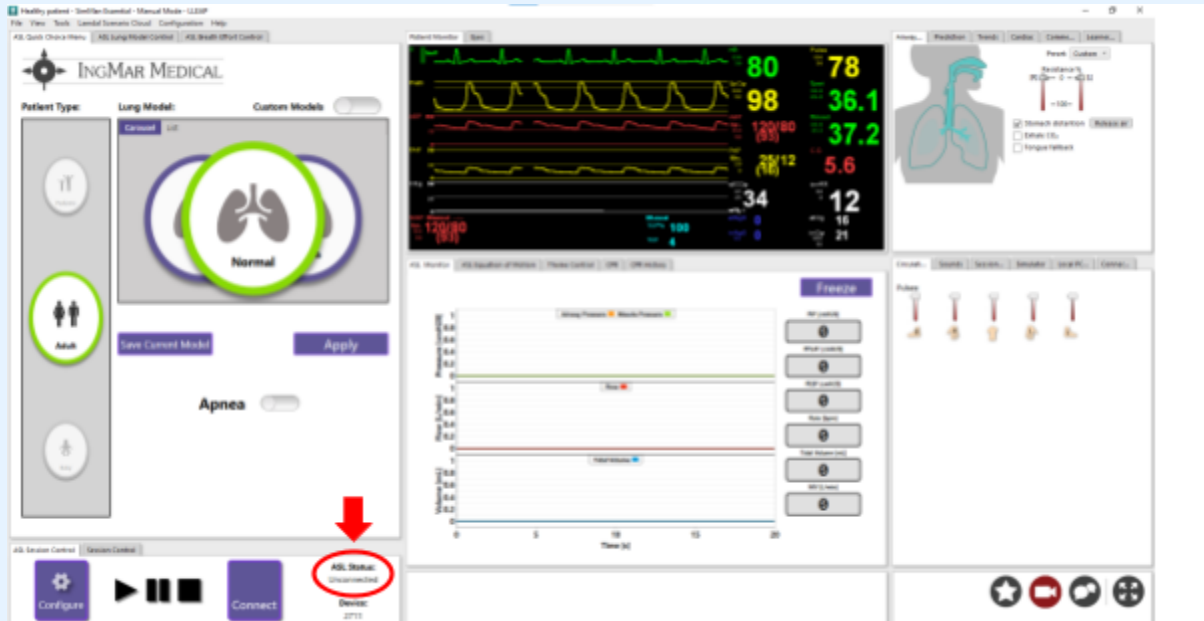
Healthy patient - SimMan Essential - Manual Mode - LLEAP

File View Tools Laerdal Scenario Cloud Configuration Help

ASL Quick Choice Menu | ASL Lung Model Control | ASL Breath Effort Control

IngMar Medical

Patient Type:

Lung Model:

Custom Models

Carousel List

Normal

Adult

Save Current Model

Apply

Apnea

Patient Monitor | Eyes

80

78

98

36.1

120/80 (93)

37.2

20/12 (16)

5.6

34

12

120/80 (93)

100

0

0

16

21

ASL Monitor | ASL Equation of Motion | Thorax Control | CPR | CPR History

Freeze

Airway Pressure Muscle Pressure

Flow

Tidal Volume

Pressure [cmH2O]

Flow [L/min]

Volume [mL]

Time [s]

0 5 10 15 20

0

0

0

0

0

0

Airway | Prediction | Trends | Cardiac | Comm... | Learne...

Preset: Custom

Resistance %

Stomach distention Release air

Exhale $CO_2$

Tongue fallback

Circulat... | Sounds | Session... | Simulator | Local PC... | Connect...

Pulses

ASL Session Control | Session Control

Configure

Connect

ASL Status:
Unconnected

Device:
2711